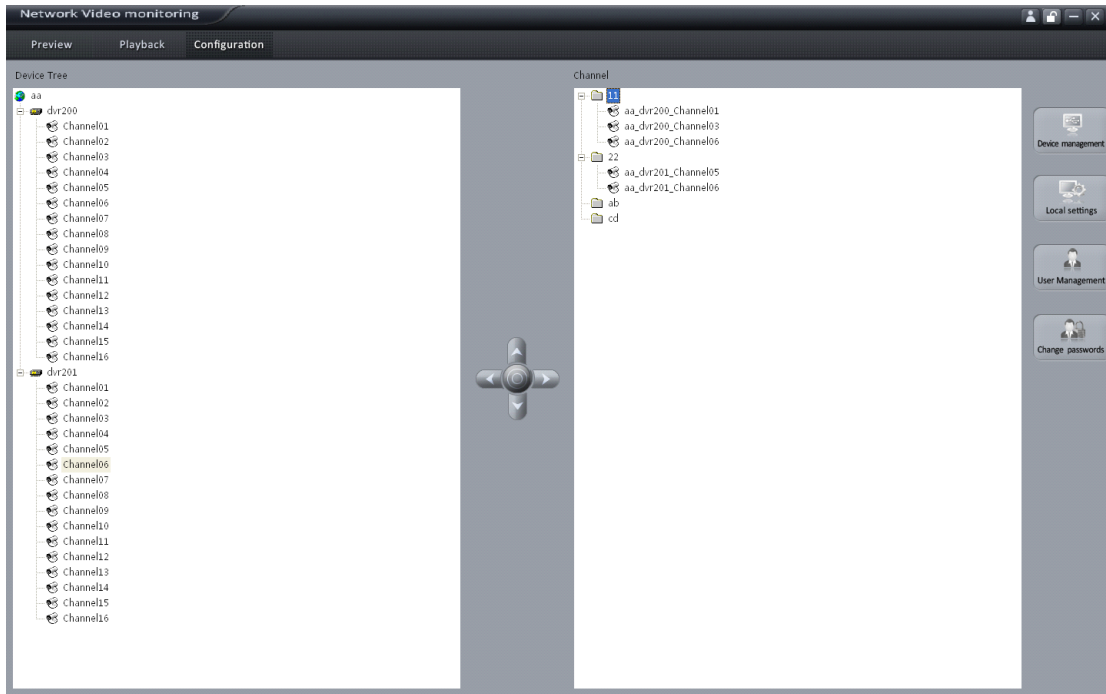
Network Video monitoring

Preview
Playback
Configuration

Device Tree

aa
dvr200
Channel01
Channel02
Channel03
Channel04
Channel05
Channel06
Channel07
Channel08
Channel09
Channel10
Channel11
Channel12
Channel13
Channel14
Channel15
Channel16
dvr201
Channel01
Channel02
Channel03
Channel04
Channel05
Channel06
Channel07
Channel08
Channel09
Channel10
Channel11
Channel12
Channel13
Channel14
Channel15
Channel16

Channel

11
aa_dvr200_Channel01
aa_dvr200_Channel03
aa_dvr200_Channel06
22
aa_dvr201_Channel05
aa_dvr201_Channel06
ab
cd

Device management
Local settings
User Management
Change passwords